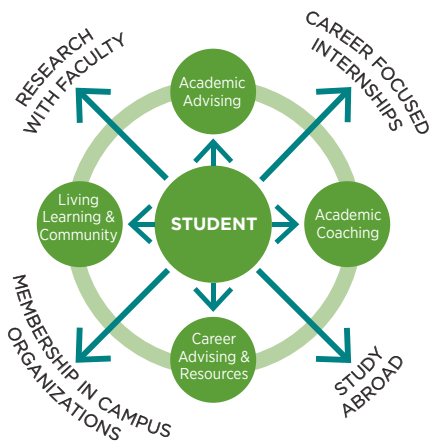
RESEARCH WITH FACULTY

CAREER FOCUSED INTERNSHIPS

Academic Advising

Living Learning & Community

STUDENT

Academic Coaching

Career Advising & Resources

MEMBERSHIP IN CAMPUS ORGANIZATIONS

STUDY ABROAD